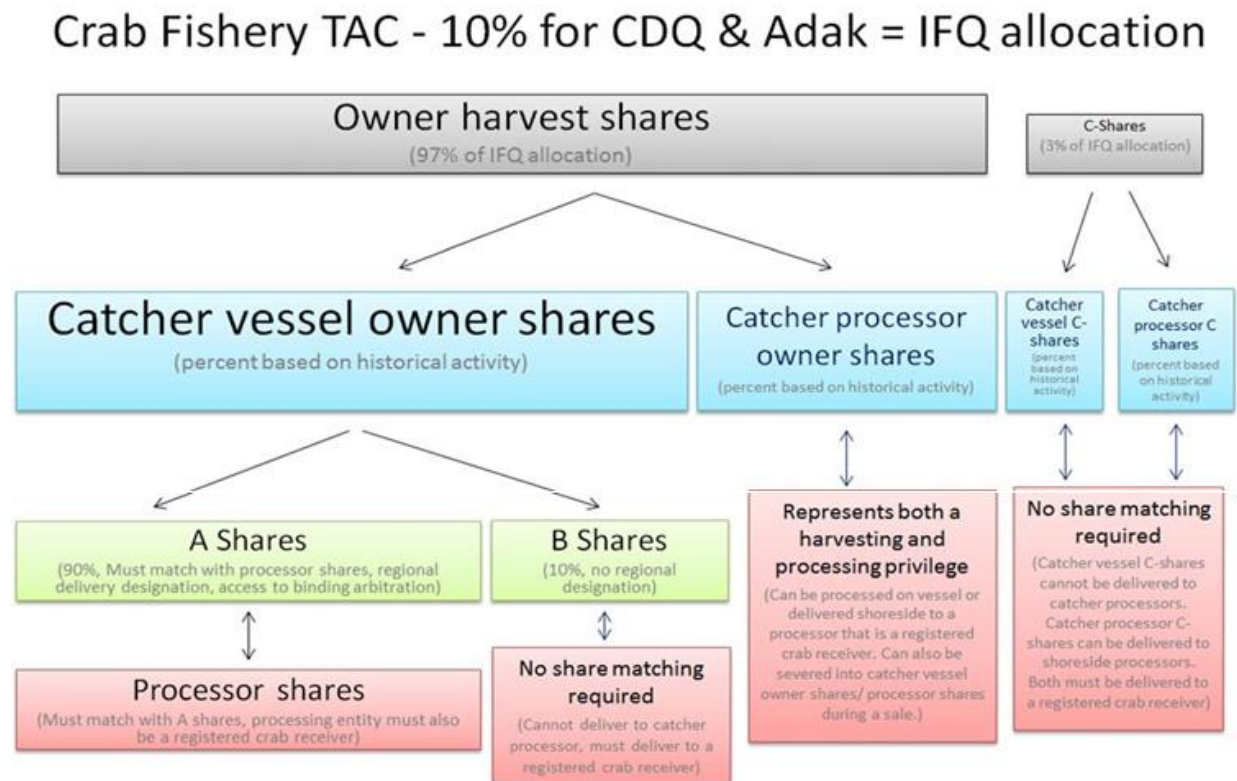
Crab Fishery TAC - 10% for CDQ & Adak = IFQ allocation

Owner harvest shares
(97% of IFQ allocation)

C-Shares
(3% of IFQ allocation)

Catcher vessel owner shares
(percent based on historical activity)

Catcher processor owner shares
(percent based on historical activity)

Catcher vessel C-shares
(percent based on historical activity)

Catcher processor C shares
(percent based on historical activity)

A Shares
(90%, Must match with processor shares, regional delivery designation, access to binding arbitration)

B Shares
(10%, no regional designation)

Represents both a harvesting and processing privilege
(Can be processed on vessel or delivered shoreside to a processor that is a registered crab receiver. Can also be severed into catcher vessel owner shares/ processor shares during a sale.)

No share matching required
(Catcher vessel C-shares cannot be delivered to catcher processors. Catcher processor C-shares can be delivered to shoreside processors. Both must be delivered to a registered crab receiver)

Processor shares
(Must match with A shares, processing entity must also be a registered crab receiver)

No share matching required
(Cannot deliver to catcher processor, must deliver to a registered crab receiver)